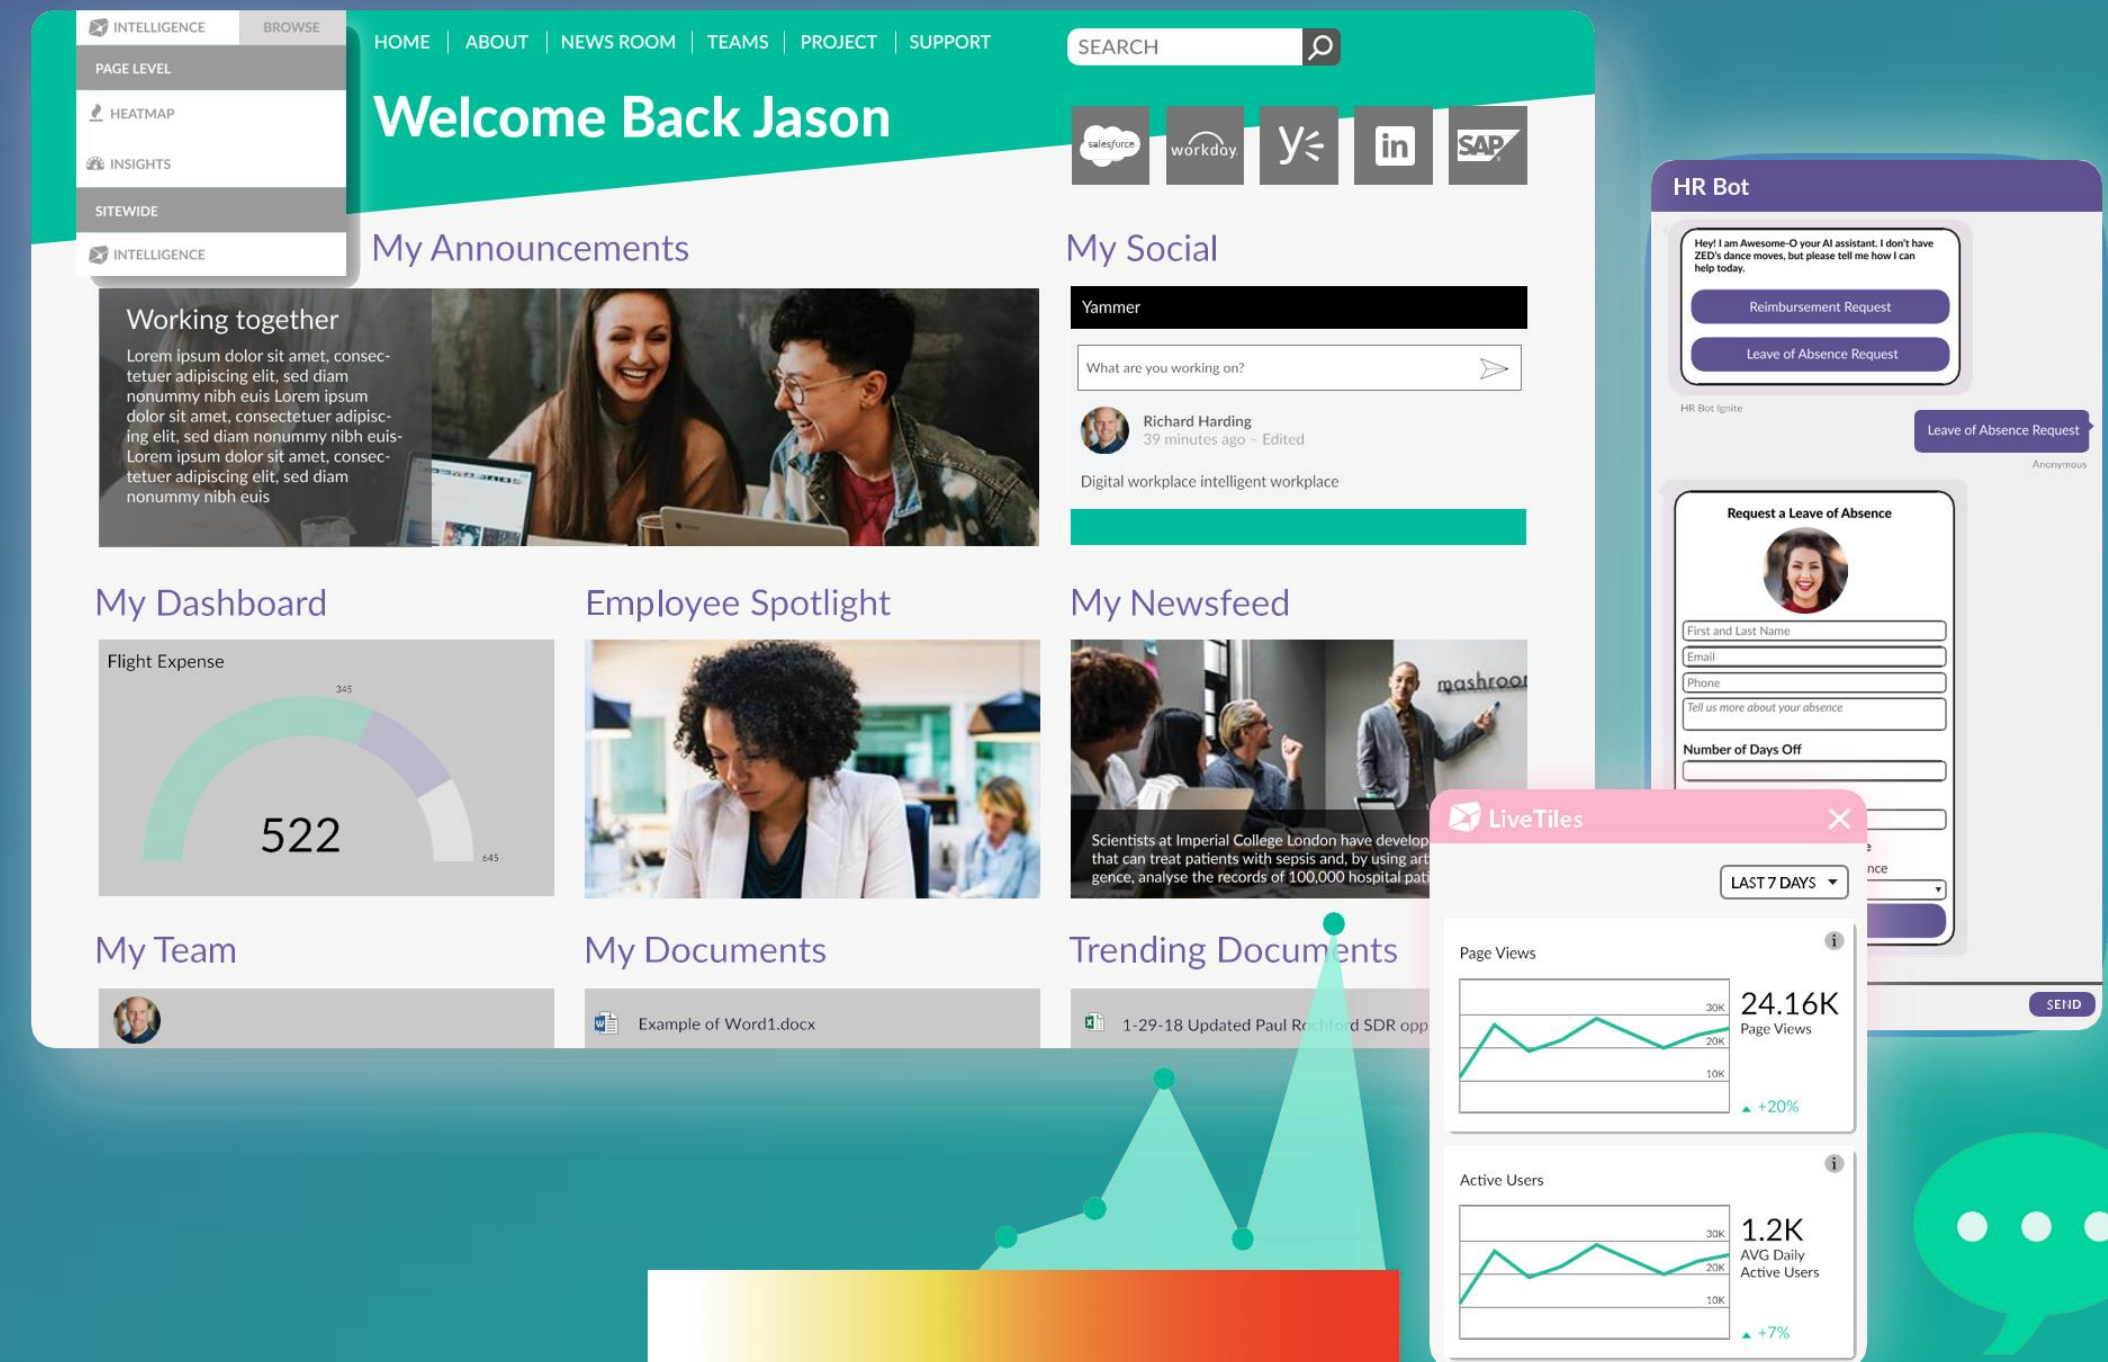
INTELLIGENCE BROWSE
PAGE LEVEL
HEATMAP
INSIGHTS
SITEWIDE
INTELLIGENCE

HOME | ABOUT | NEWS ROOM | TEAMS | PROJECT | SUPPORT

SEARCH

Welcome Back Jason

salesforce workday y≡ in SAP

My Announcements

Working together
Lorem ipsum dolor sit amet, consectetuer adipiscing elit, sed diam nonummy nibh euis Lorem ipsum dolor sit amet, consectetuer adipiscing elit, sed diam nonummy nibh euis- Lorem ipsum dolor sit amet, consectetuer adipiscing elit, sed diam nonummy nibh euis

My Social

Yammer
What are you working on?
Richard Harding
39 minutes ago – Edited
Digital workplace intelligent workplace

My Dashboard

Flight Expense
345
522
645

Employee Spotlight

My Newsfeed

mashroo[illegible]
Scientists at Imperial College London have develop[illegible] that can treat patients with sepsis and, by using art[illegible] gence, analyse the records of 100,000 hospital pati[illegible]

My Team

My Documents

Example of Word1.docx

Trending Documents

1-29-18 Updated Paul Rochford SDR opp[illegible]

HR Bot

Hey! I am Awesome-O your AI assistant. I don't have ZED's dance moves, but please tell me how I can help today.
Reimbursement Request
Leave of Absence Request
HR Bot Ignite
Leave of Absence Request
Anonymous

Request a Leave of Absence
First and Last Name
Email
Phone
Tell us more about your absence
Number of Days Off
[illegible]nce

SEND

LiveTiles
LAST 7 DAYS

Page Views
30K
20K
10K
24.16K
Page Views
+20%

Active Users
30K
20K
10K
1.2K
AVG Daily Active Users
+7%